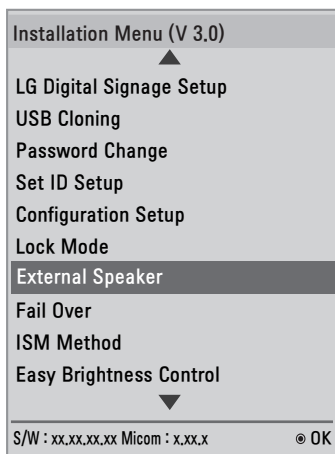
Installation Menu (V 3.0)

LG Digital Signage Setup
USB Cloning
Password Change
Set ID Setup
Configuration Setup
Lock Mode
External Speaker
Fail Over
ISM Method
Easy Brightness Control

S/W : xx.xx.xx.xx Micom : x.xx.x ⊙ OK